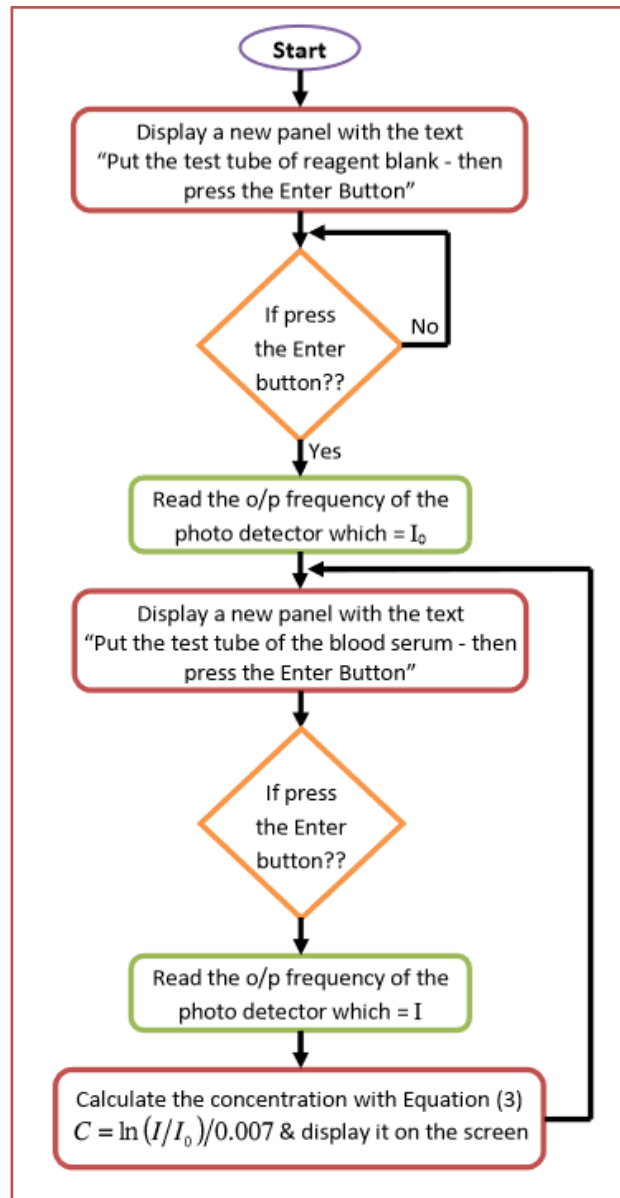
Start

Display a new panel with the text "Put the test tube of reagent blank - then press the Enter Button"

If press the Enter button??

No

Yes

Read the o/p frequency of the photo detector which = $I_0$

Display a new panel with the text "Put the test tube of the blood serum - then press the Enter Button"

If press the Enter button??

Read the o/p frequency of the photo detector which = $I$

Calculate the concentration with Equation (3) $C = \ln\left(I/I_0\right)/0.007$ & display it on the screen